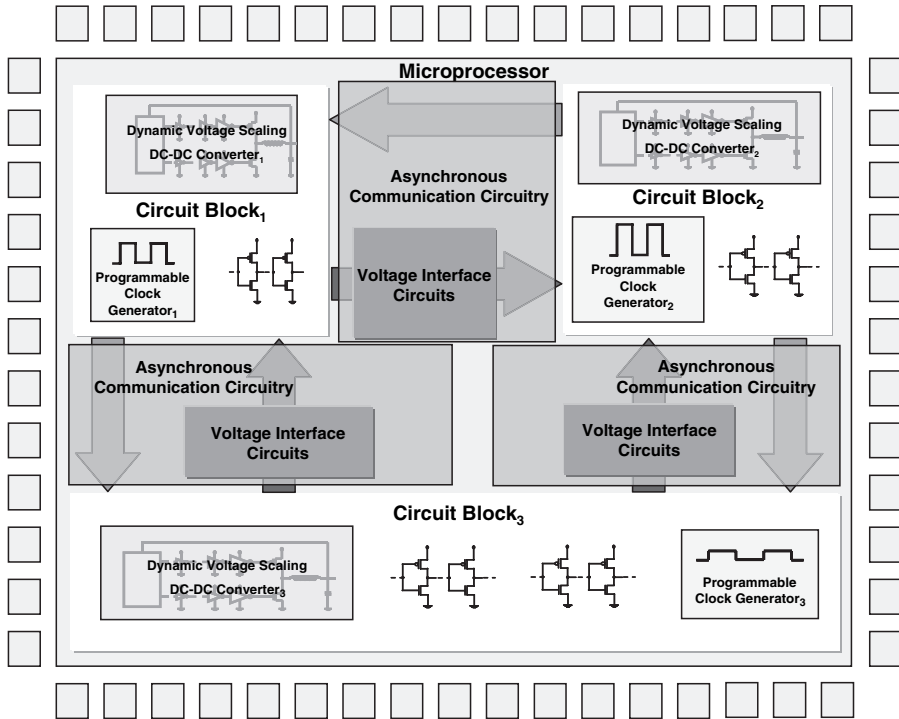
Microprocessor

Dynamic Voltage Scaling DC-DC Converter$_1$

Circuit Block$_1$

Programmable Clock Generator$_1$

Asynchronous Communication Circuitry

Voltage Interface Circuits

Dynamic Voltage Scaling DC-DC Converter$_2$

Circuit Block$_2$

Programmable Clock Generator$_2$

Asynchronous Communication Circuitry

Voltage Interface Circuits

Asynchronous Communication Circuitry

Voltage Interface Circuits

Circuit Block$_3$

Dynamic Voltage Scaling DC-DC Converter$_3$

Programmable Clock Generator$_3$